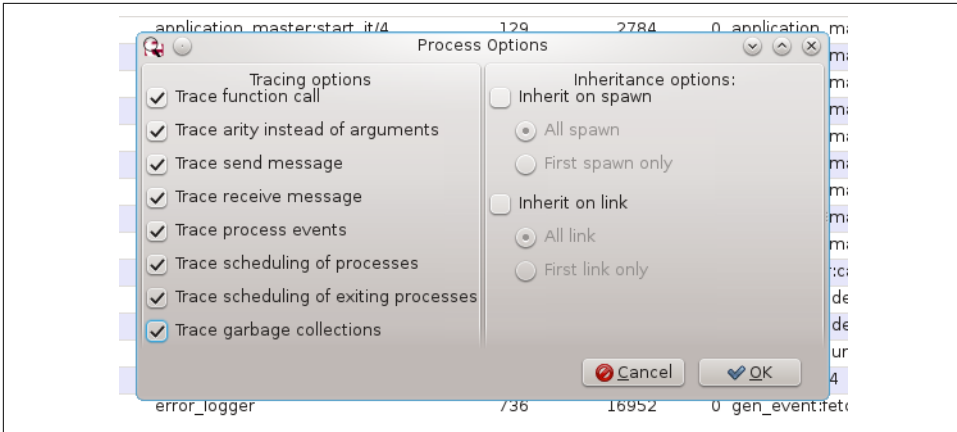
application_master:start_it/4 129 2784 0 application_ma

Process Options

Tracing options
Trace function call
Trace arity instead of arguments
Trace send message
Trace receive message
Trace process events
Trace scheduling of processes
Trace scheduling of exiting processes
Trace garbage collections

Inheritance options:
Inherit on spawn
All spawn
First spawn only
Inherit on link
All link
First link only

Cancel
OK

ma
ma
ma
ma
ma
ma
ma
ma
:ca
de
de
ur
4

error_logger 736 16952 0 gen_event:fet